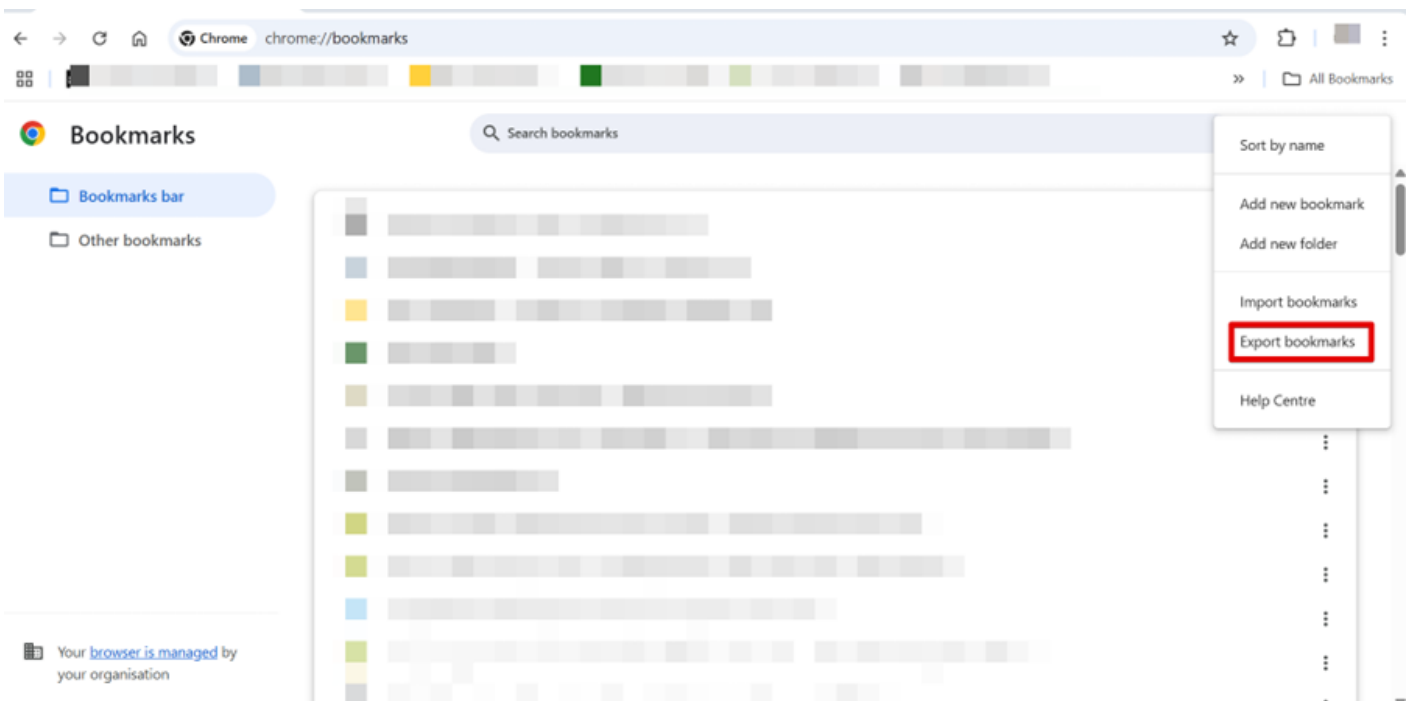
Chrome chrome://bookmarks

All Bookmarks

Bookmarks

Search bookmarks

Bookmarks bar

Other bookmarks

Your browser is managed by your organisation

Sort by name

Add new bookmark

Add new folder

Import bookmarks

Export bookmarks

Help Centre